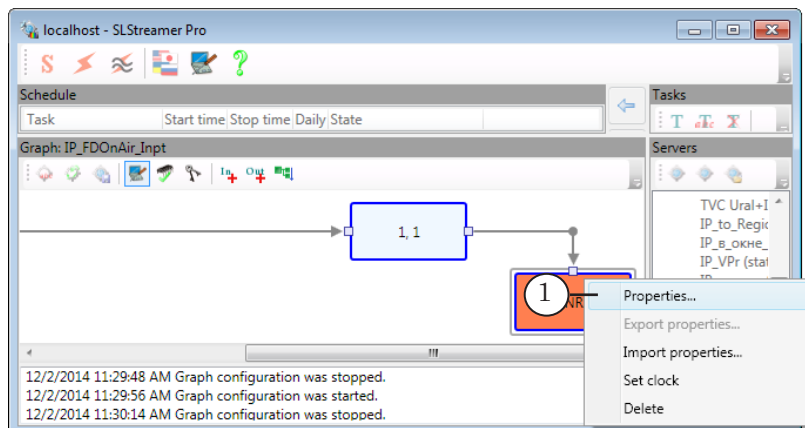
localhost - SLStreamer Pro

Schedule

| Task | Start time | Stop time | Daily | State |
|---|---|---|---|---|

Tasks

Graph: IP_FDOnAir_Inpt

Servers

TVC Ural+I
IP_to_Regic
IP_в_окне_
IP_VPr (stat
IP

1, 1

1

NR

Properties...
Export properties...
Import properties...
Set clock
Delete

12/2/2014 11:29:48 AM Graph configuration was stopped.
12/2/2014 11:29:56 AM Graph configuration was started.
12/2/2014 11:30:14 AM Graph configuration was stopped.